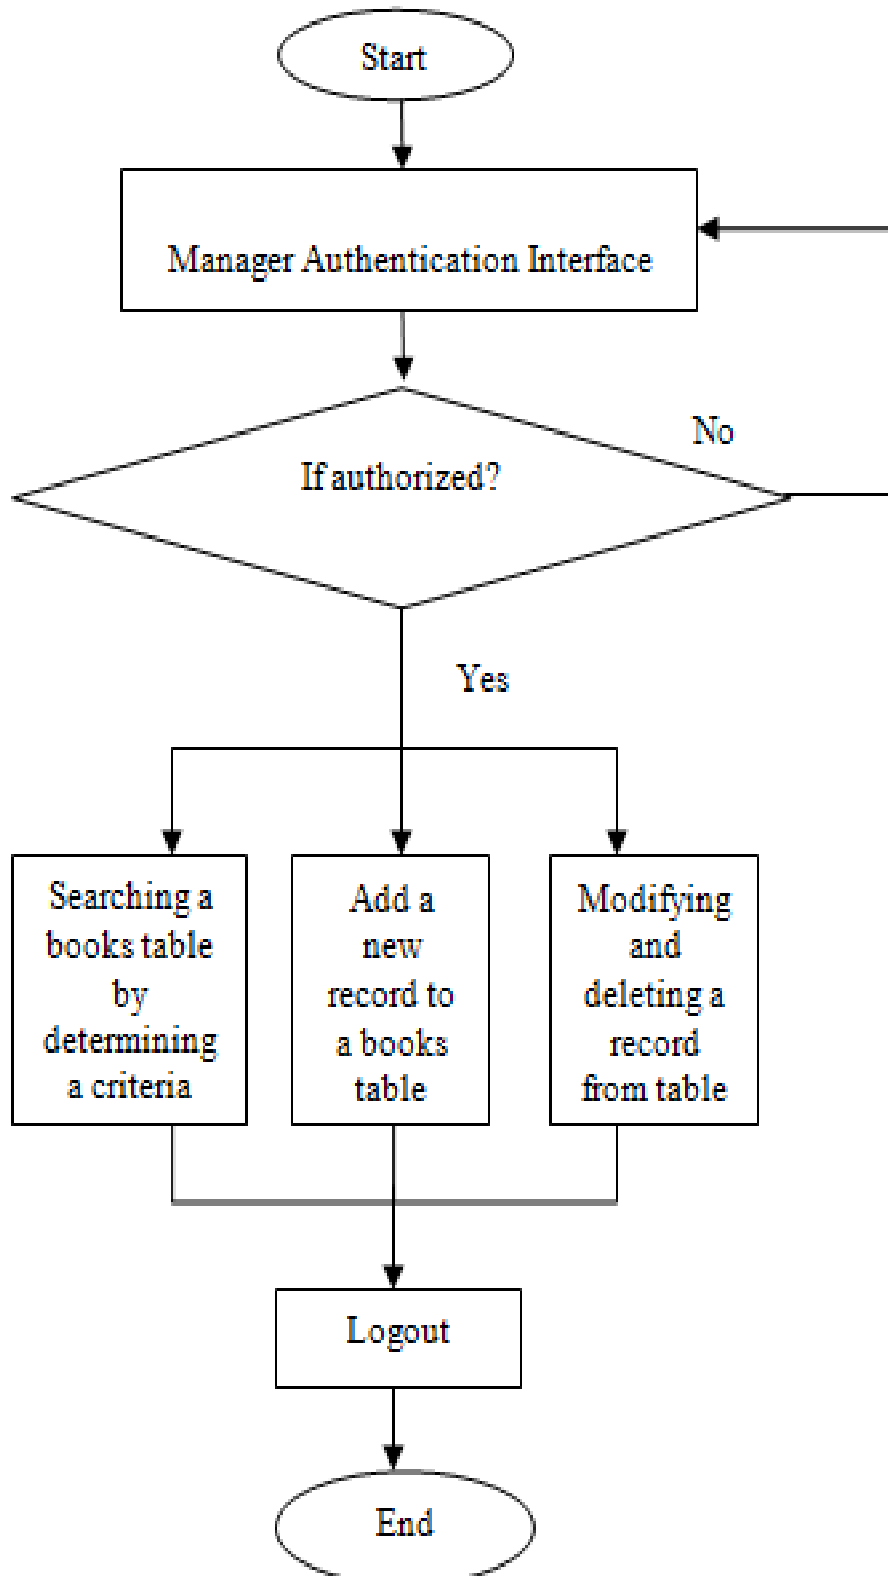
Start

Manager Authentication Interface

No

If authorized?

Yes

Searching a books table by determining a criteria

Add a new record to a books table

Modifying and deleting a record from table

Logout

End